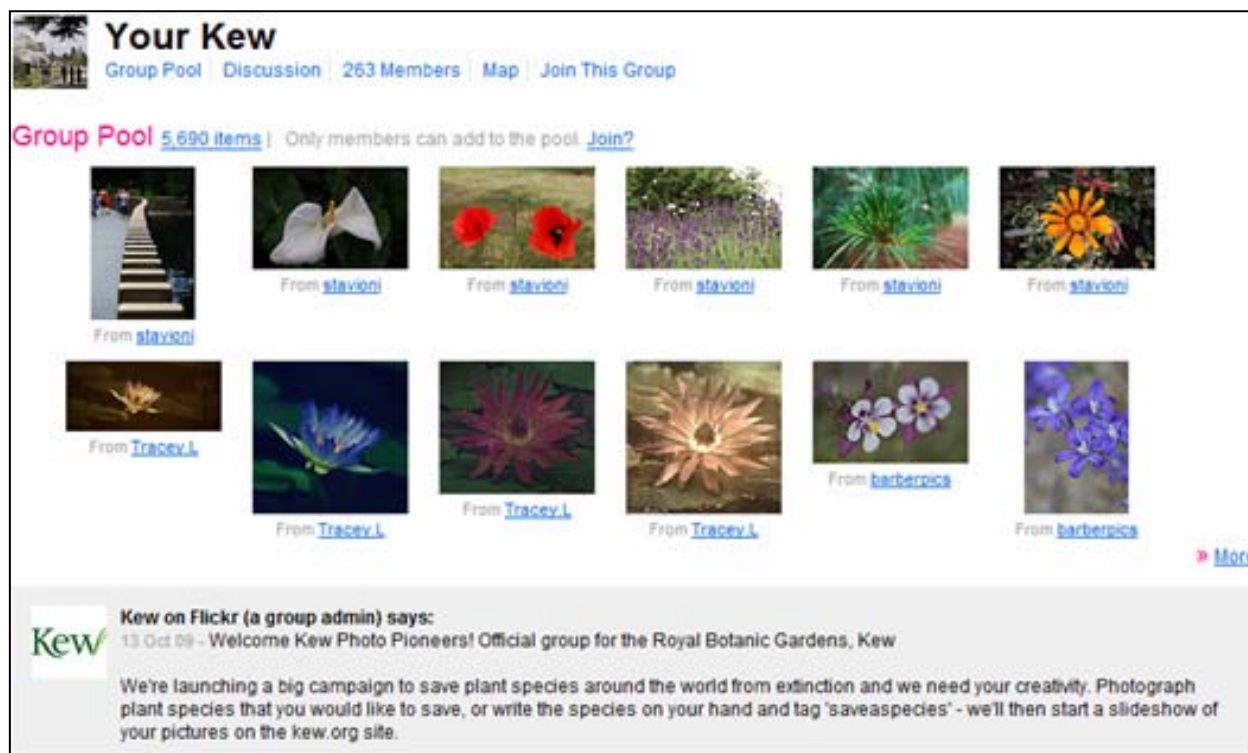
Your Kew
Group Pool | Discussion | 263 Members | Map | Join This Group

Group Pool 5,690 items | Only members can add to the pool. Join?

From stavioni

From stavioni

From stavioni

From stavioni

From stavioni

From stavioni

From Tracey.L

From Tracey.L

From Tracey.L

From Tracey.L

From barberpics

From barberpics

» Mor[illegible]

Kew

Kew on Flickr (a group admin) says:
13 Oct 09 - Welcome Kew Photo Pioneers! Official group for the Royal Botanic Gardens, Kew

We're launching a big campaign to save plant species around the world from extinction and we need your creativity. Photograph plant species that you would like to save, or write the species on your hand and tag 'saveaspecies' - we'll then start a slideshow of your pictures on the kew.org site.